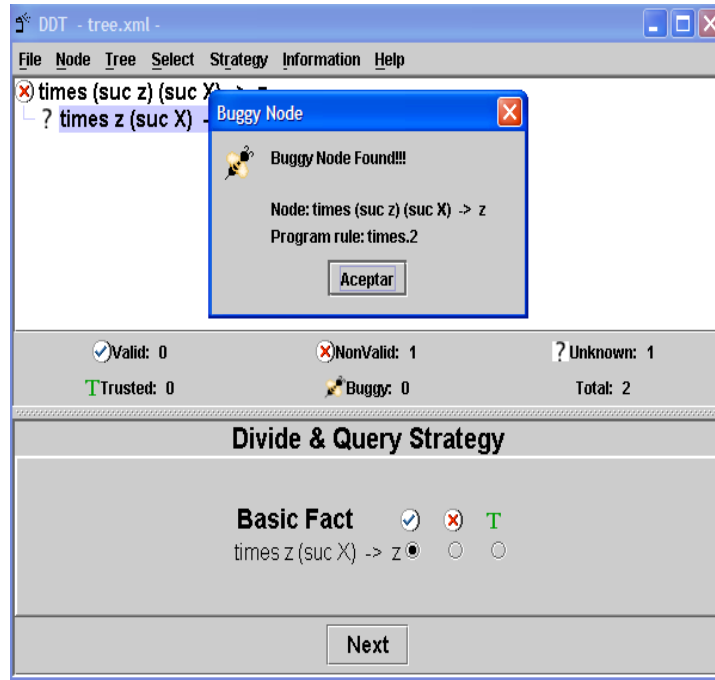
DDT - tree.xml -

File Node Tree Select Strategy Information Help

times (suc z) (suc X) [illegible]
? times z (suc X) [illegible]

Buggy Node

Buggy Node Found!!!

Node: times (suc z) (suc X) -> z
Program rule: times.2

Aceptar

Valid: 0
NonValid: 1
Unknown: 1
Trusted: 0
Buggy: 0
Total: 2

Divide & Query Strategy

Basic Fact
T
times z (suc X) -> z

Next